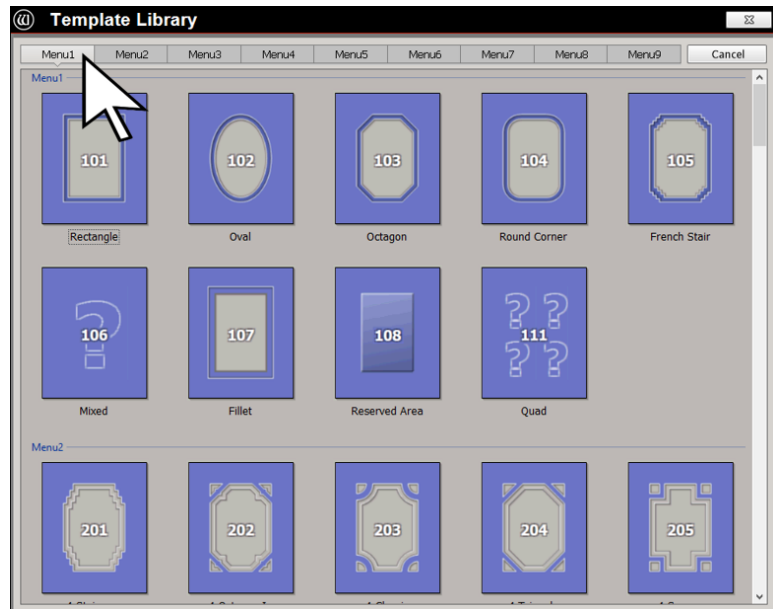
Template Library

Menu1 Menu2 Menu3 Menu4 Menu5 Menu6 Menu7 Menu8 Menu9 Cancel

Menu1

101
Rectangle

102
Oval

103
Octagon

104
Round Corner

105
French Stair

106
Mixed

107
Fillet

108
Reserved Area

111
Quad

Menu2

201

202

203

204

205

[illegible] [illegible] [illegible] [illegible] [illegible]